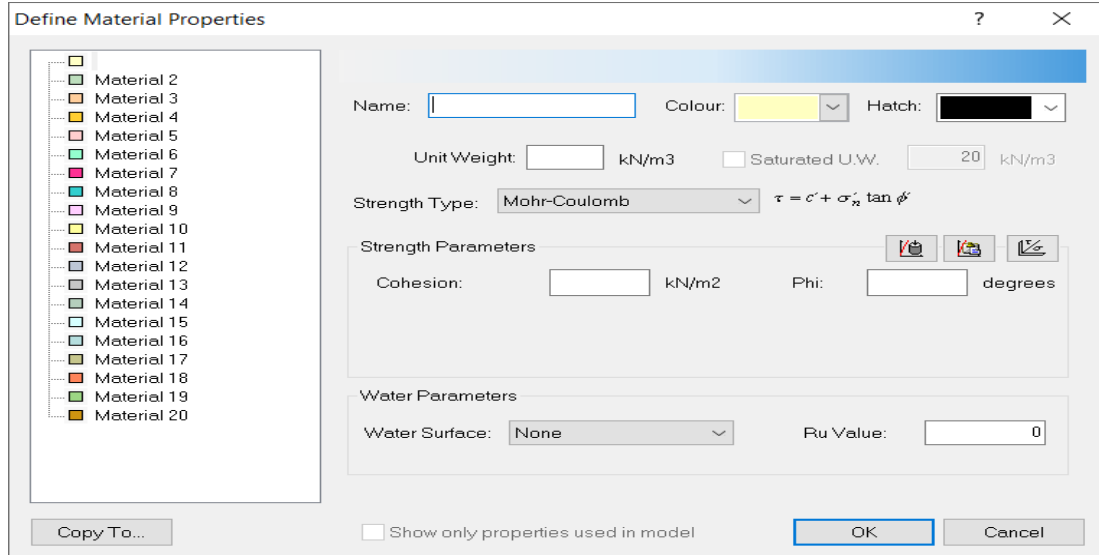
Define Material Properties

?

Material 2
Material 3
Material 4
Material 5
Material 6
Material 7
Material 8
Material 9
Material 10
Material 11
Material 12
Material 13
Material 14
Material 15
Material 16
Material 17
Material 18
Material 19
Material 20

Name:

Colour:

Hatch:

Unit Weight:

kN/m3

Saturated U.W.

20

kN/m3

Strength Type:

Mohr-Coulomb

$\tau = c' + \sigma_n' \tan\phi'$

Strength Parameters

Cohesion:

kN/m2

Phi:

degrees

Water Parameters

Water Surface:

None

Ru Value:

0

Copy To...

Show only properties used in model

OK

Cancel